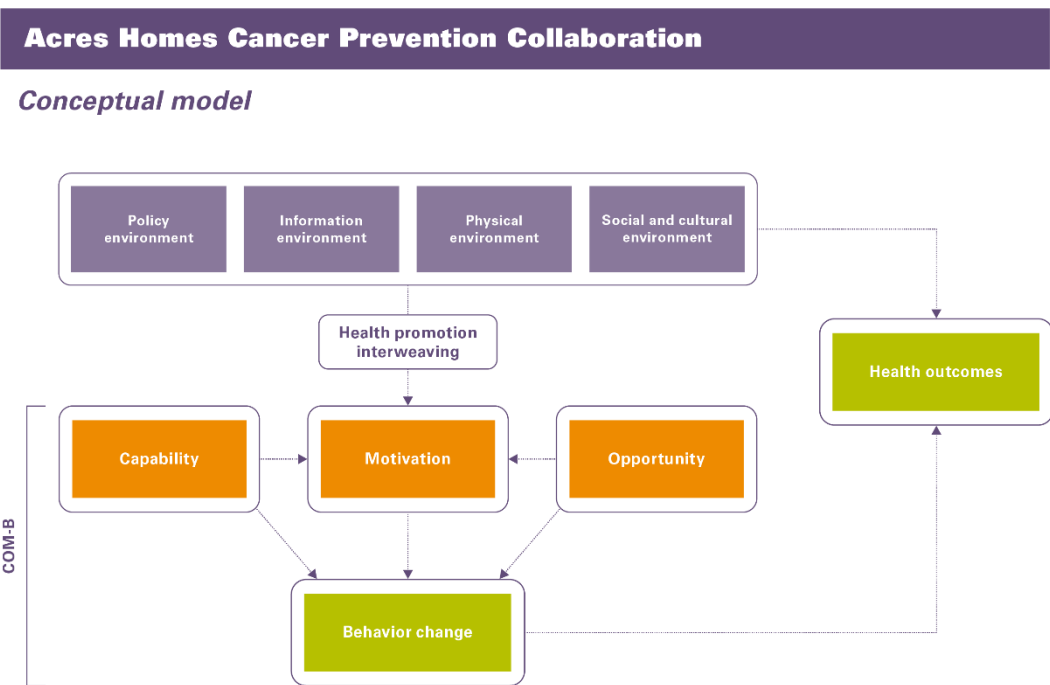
Acres Homes Cancer Prevention Collaboration

Conceptual model

Policy environment

Information environment

Physical environment

Social and cultural environment

Health promotion interweaving

Health outcomes

COM-B

Capability

Motivation

Opportunity

Behavior change